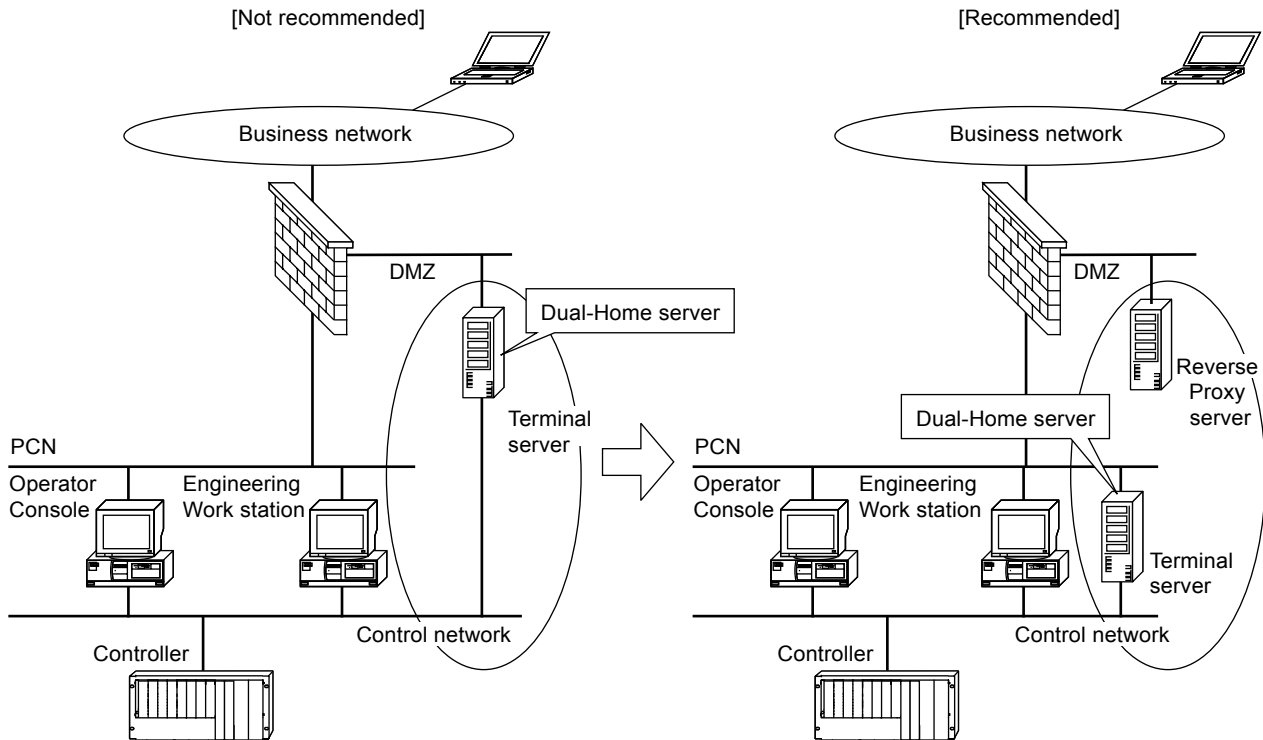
[Not recommended]

Business network

DMZ

Dual-Home server

Terminal server

PCN

Operator Console

Engineering Work station

Control network

Controller

[Recommended]

Business network

DMZ

Reverse Proxy server

Dual-Home server

PCN

Operator Console

Engineering Work station

Terminal server

Control network

Controller